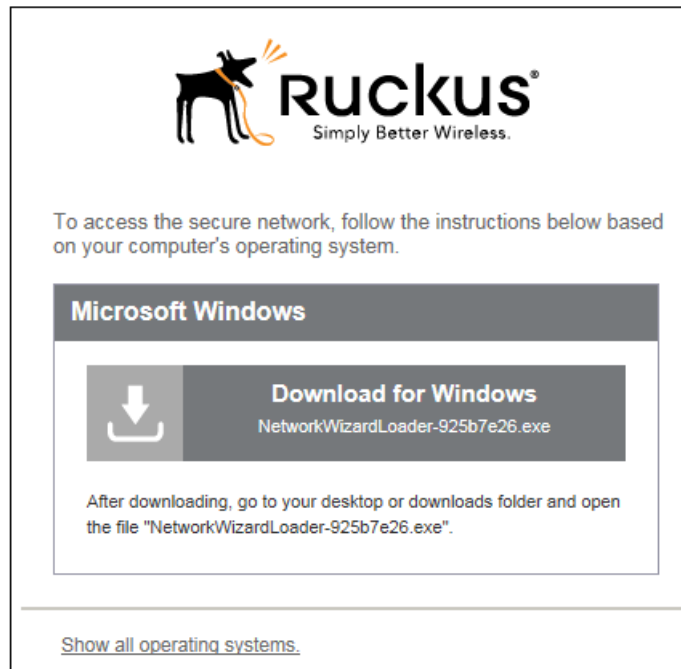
Ruckus®
Simply Better Wireless.

To access the secure network, follow the instructions below based on your computer's operating system.

Microsoft Windows

Download for Windows
NetworkWizardLoader-925b7e26.exe

After downloading, go to your desktop or downloads folder and open the file "NetworkWizardLoader-925b7e26.exe".

Show all operating systems.